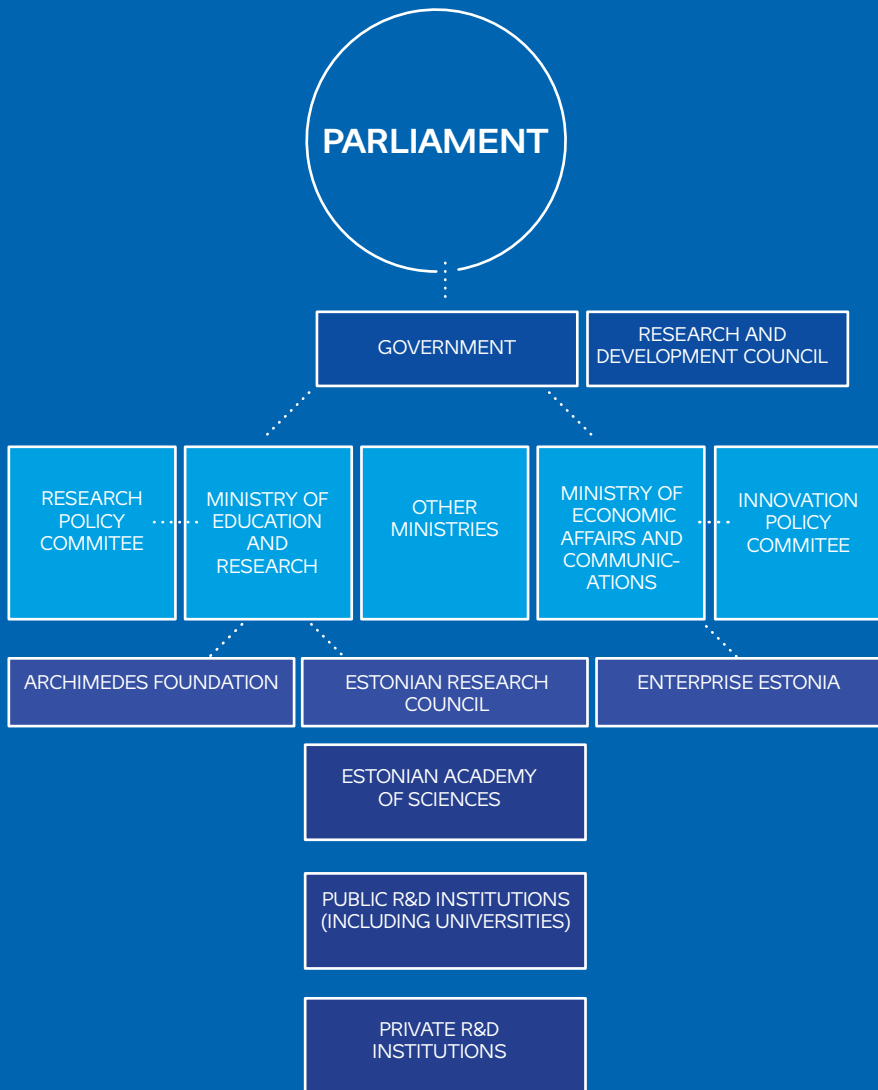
PARLIAMENT

GOVERNMENT

RESEARCH AND DEVELOPMENT COUNCIL

RESEARCH POLICY COMMITEE

MINISTRY OF EDUCATION AND RESEARCH

OTHER MINISTRIES

MINISTRY OF ECONOMIC AFFAIRS AND COMMUNICATIONS

INNOVATION POLICY COMMITEE

ARCHIMEDES FOUNDATION

ESTONIAN RESEARCH COUNCIL

ENTERPRISE ESTONIA

ESTONIAN ACADEMY OF SCIENCES

PUBLIC R&D INSTITUTIONS (INCLUDING UNIVERSITIES)

PRIVATE R&D INSTITUTIONS